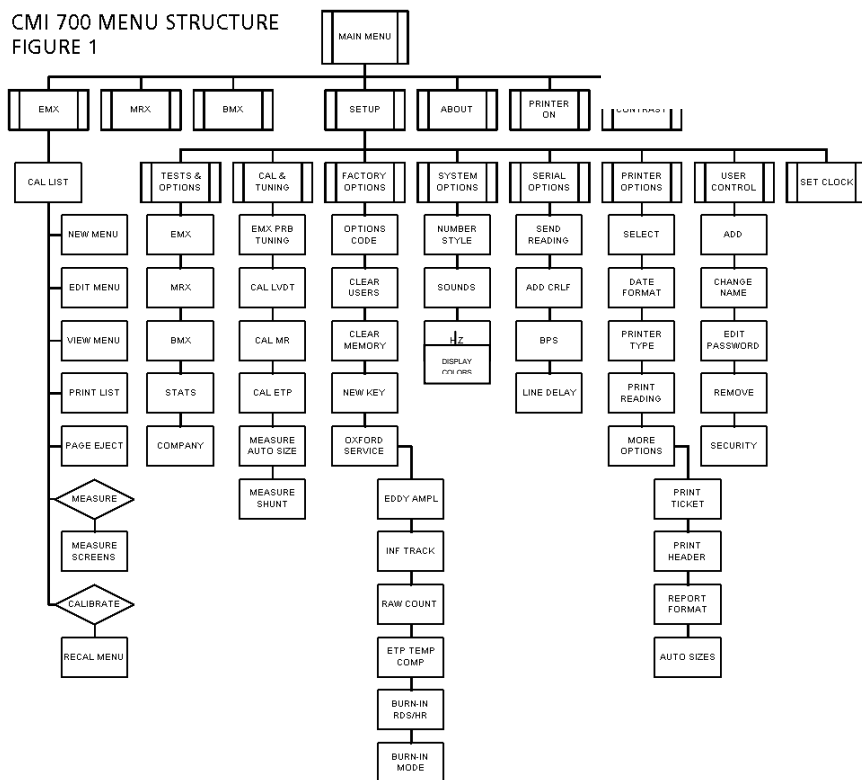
CMI 700 MENU STRUCTURE
FIGURE 1

MAIN MENU

EMX
MRX
BMX
SETUP
ABOUT
PRINTER ON
CONTRAST

CAL LIST
NEW MENU
EDIT MENU
VIEW MENU
PRINT LIST
PAGE EJECT
MEASURE
MEASURE SCREENS
CALIBRATE
RECAL MENU

TESTS & OPTIONS
EMX
MRX
BMX
STATS
COMPANY

CAL & TUNING
EMX PRB TUNING
CAL LVDT
CAL MR
CAL ETP
MEASURE AUTO SIZE
MEASURE SHUNT

FACTORY OPTIONS
OPTIONS CODE
CLEAR USERS
CLEAR MEMORY
NEW KEY
OXFORD SERVICE
EDDY AMPL
INF TRACK
RAW COUNT
ETP TEMP COMP
BURN-IN RDS/HR
BURN-IN MODE

SYSTEM OPTIONS
NUMBER STYLE
SOUNDS
HZ
DISPLAY COLORS

SERIAL OPTIONS
SEND READING
ADD CRLF
BPS
LINE DELAY

PRINTER OPTIONS
SELECT
DATE FORMAT
PRINTER TYPE
PRINT READING
MORE OPTIONS
PRINT TICKET
PRINT HEADER
REPORT FORMAT
AUTO SIZES

USER CONTROL
ADD
CHANGE NAME
EDIT PASSWORD
REMOVE
SECURITY

SET CLOCK